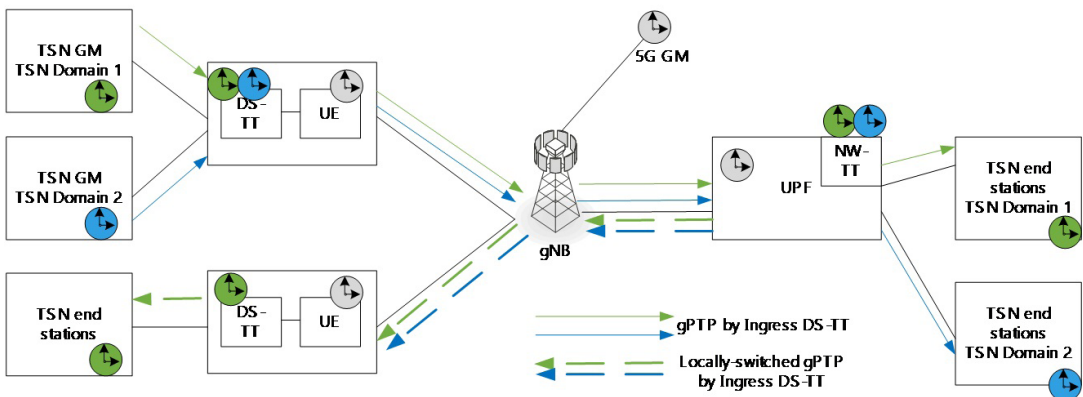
TSN GM
TSN Domain 1

TSN GM
TSN Domain 2

DS-TT

UE

5G GM

gNB

UPF

NW-TT

TSN end stations
TSN Domain 1

TSN end stations

DS-TT

UE

TSN end stations
TSN Domain 2

gPTP by Ingress DS-TT

Locally-switched gPTP by Ingress DS-TT